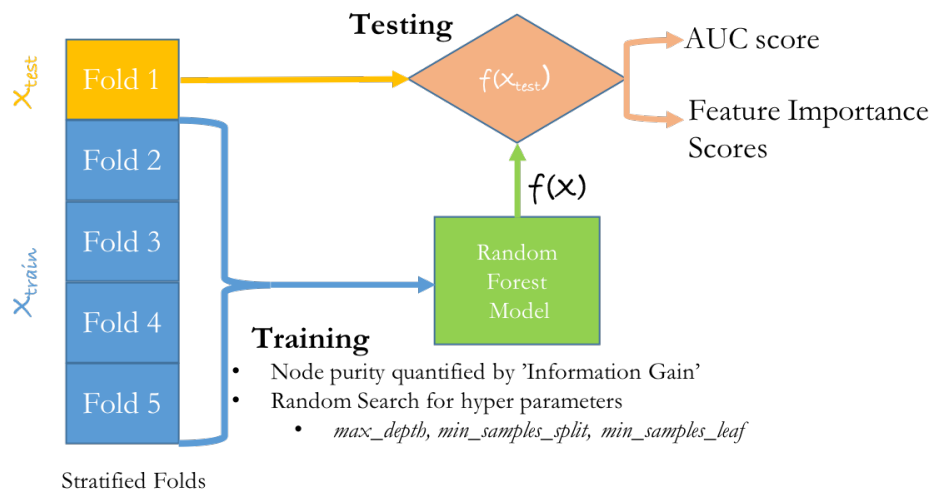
Testing

$X_{test}$

Fold 1

$f(x_{test})$

AUC score

Feature Importance Scores

Fold 2

$f(x)$

Fold 3

$X_{train}$

Random Forest Model

Fold 4

Training

- Node purity quantified by 'Information Gain'
- Random Search for hyper parameters
  - *max_depth, min_samples_split, min_samples_leaf*

Fold 5

Stratified Folds